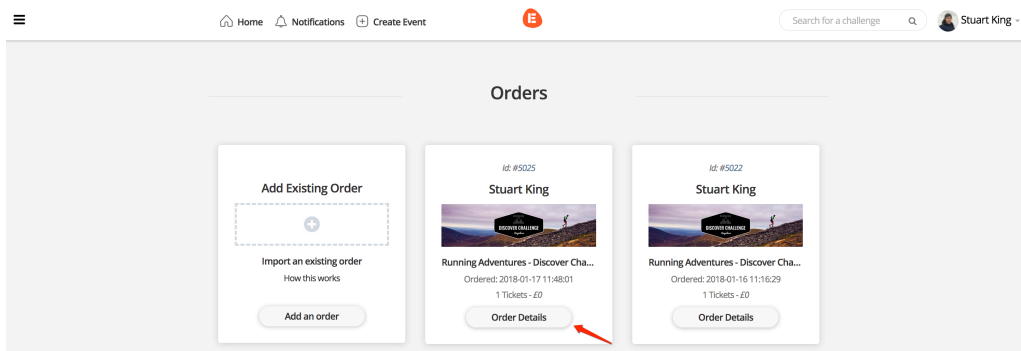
Home Notifications Create Event

E

Search for a challenge

Stuart King

Orders

Add Existing Order

Import an existing order
How this works

Add an order

Id: #5025

Stuart King

DISCOVER CHALLENGE

Running Adventures - Discover Cha...
Ordered: 2018-01-17 11:48:01
1 Tickets - £0

Order Details

Id: #5022

Stuart King

DISCOVER CHALLENGE

Running Adventures - Discover Cha...
Ordered: 2018-01-16 11:16:29
1 Tickets - £0

Order Details